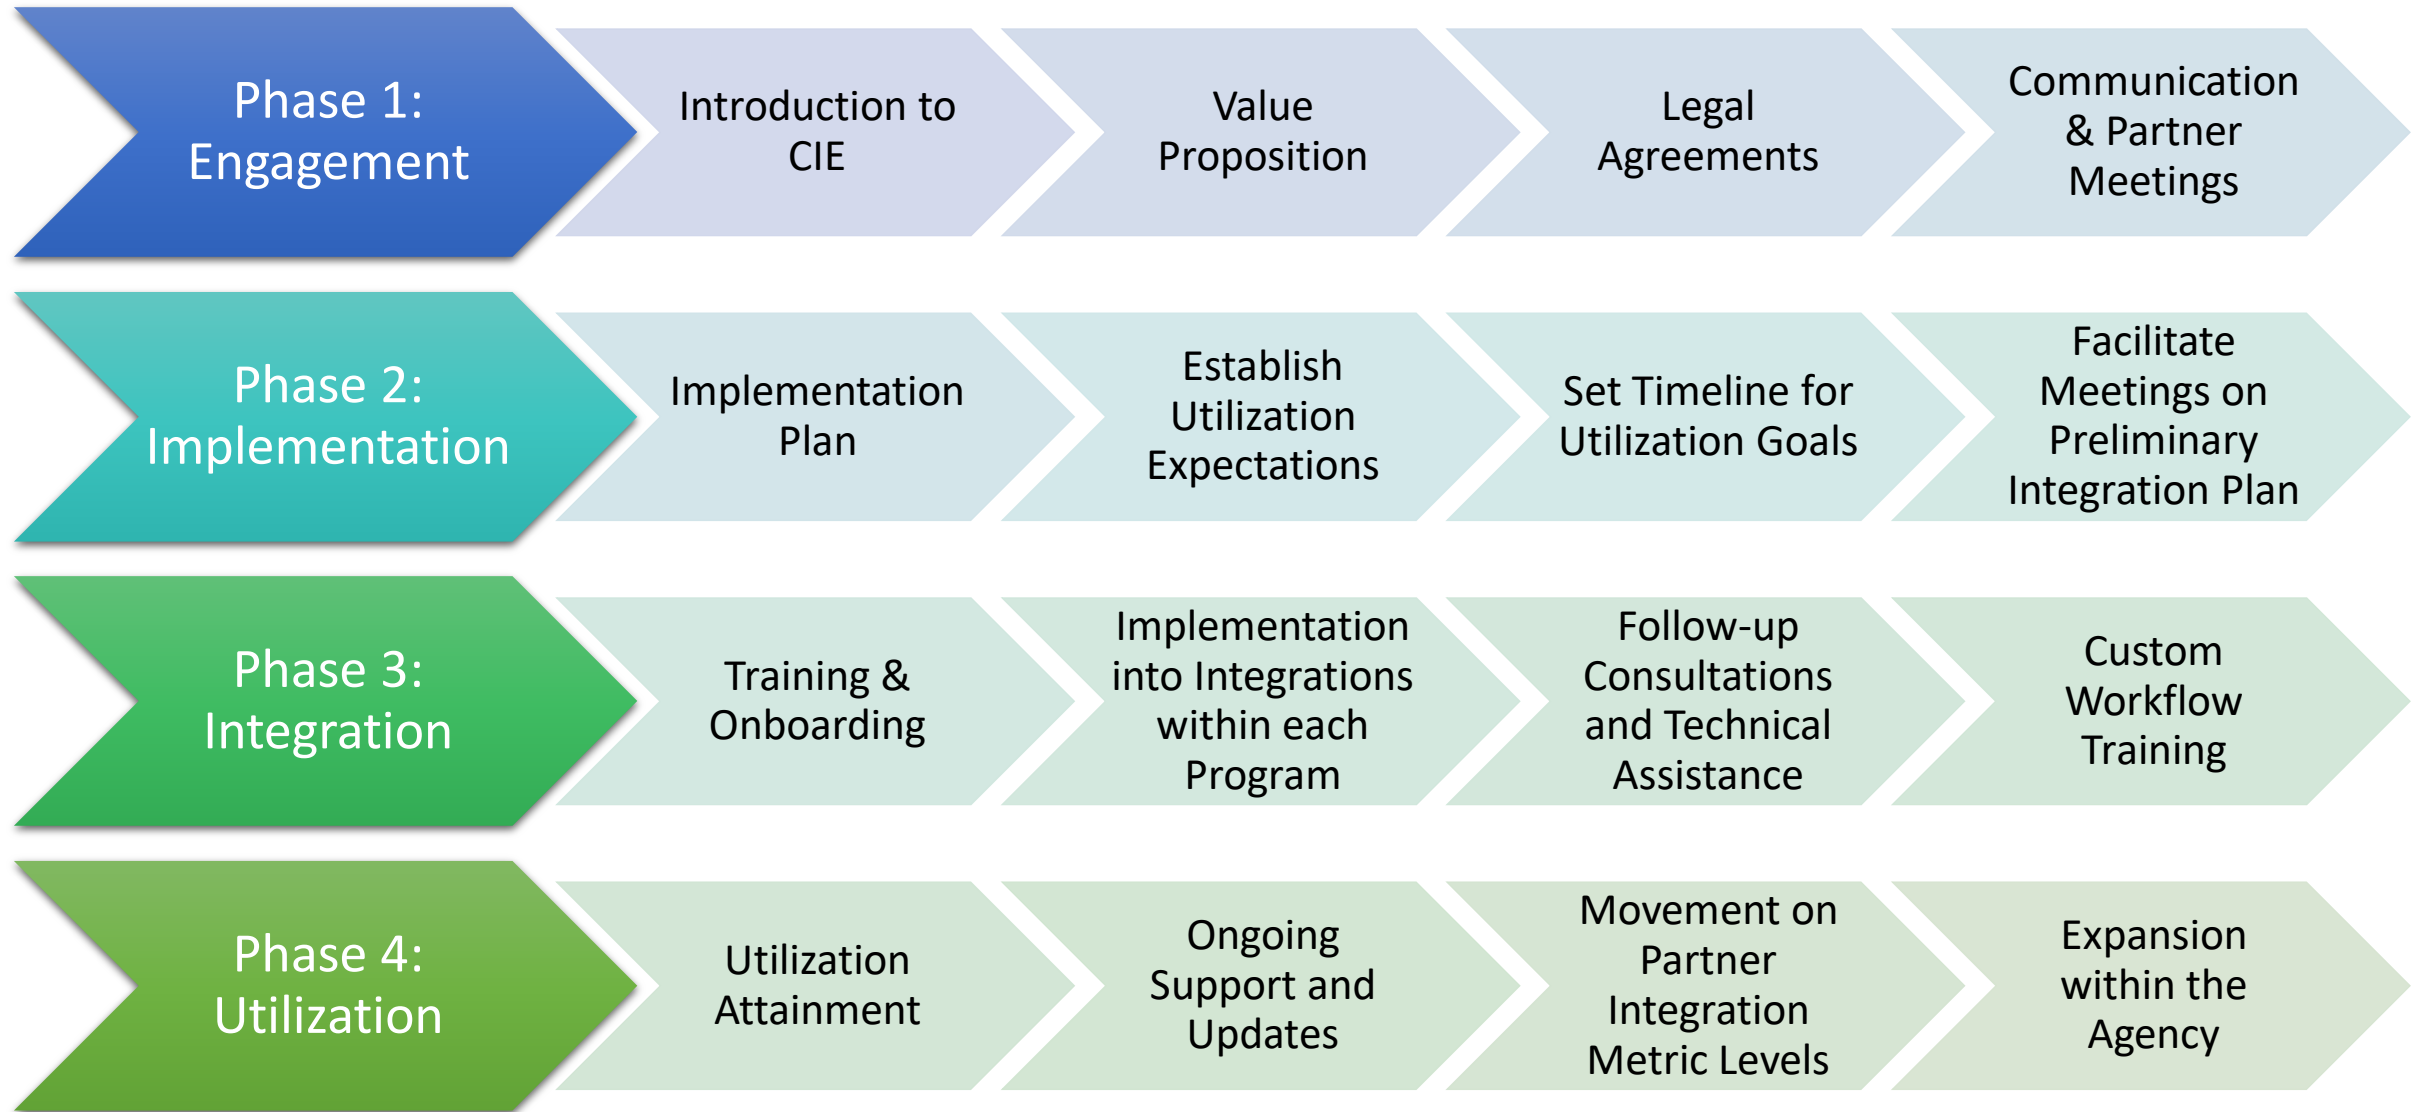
Phase 1: Engagement

Introduction to CIE

Value Proposition

Legal Agreements

Communication & Partner Meetings

Phase 2: Implementation

Implementation Plan

Establish Utilization Expectations

Set Timeline for Utilization Goals

Facilitate Meetings on Preliminary Integration Plan

Phase 3: Integration

Training & Onboarding

Implementation into Integrations within each Program

Follow-up Consultations and Technical Assistance

Custom Workflow Training

Phase 4: Utilization

Utilization Attainment

Ongoing Support and Updates

Movement on Partner Integration Metric Levels

Expansion within the Agency